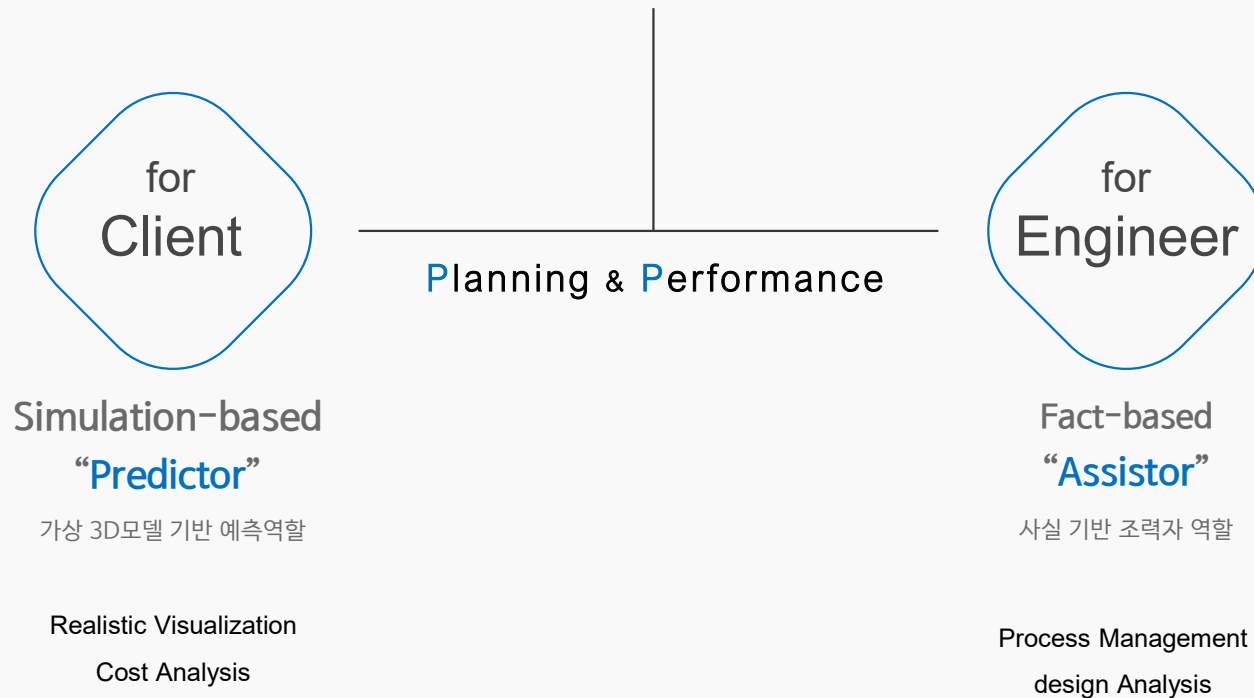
for
Client

Planning & Performance

for
Engineer

Simulation-based
“Predictor”
가상 3D모델 기반 예측역할

Realistic Visualization
Cost Analysis

Fact-based
“Assistor”
사실 기반 조력자 역할

Process Management
design Analysis